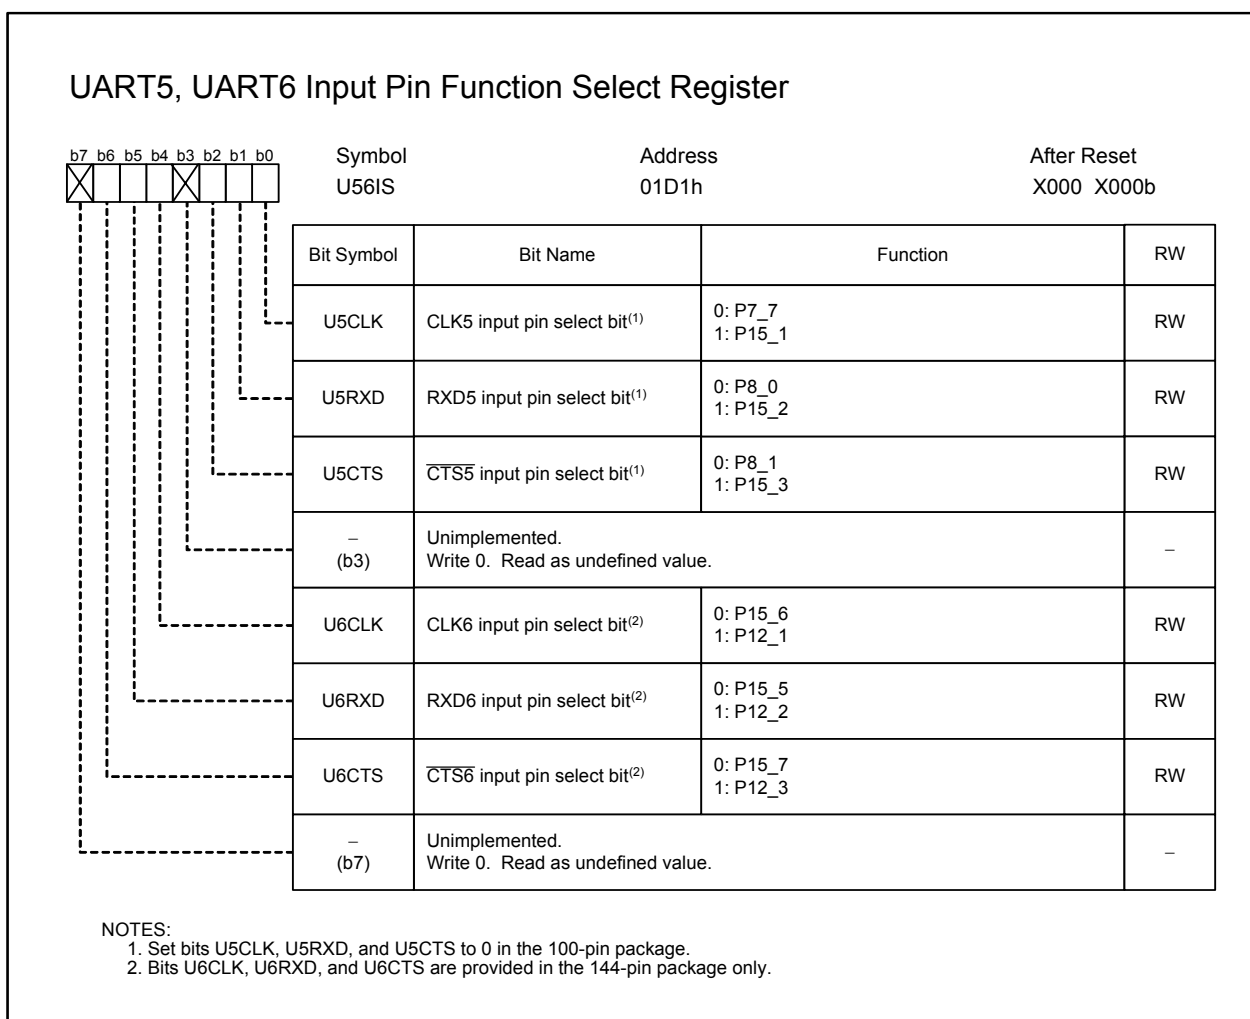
UART5, UART6 Input Pin Function Select Register

b7 b6 b5 b4 b3 b2 b1 b0

Symbol
U56IS

Address
01D1h

After Reset
X000 X000b

| Bit Symbol | Bit Name | Function | RW |
|---|---|---|---|
| U5CLK | CLK5 input pin select bit$^{(1)}$ | 0: P7_7<br>1: P15_1 | RW |
| U5RXD | RXD5 input pin select bit$^{(1)}$ | 0: P8_0<br>1: P15_2 | RW |
| U5CTS | $\overline{CTS5}$ input pin select bit$^{(1)}$ | 0: P8_1<br>1: P15_3 | RW |
| – (b3) | Unimplemented.<br>Write 0. Read as undefined value. | | – |
| U6CLK | CLK6 input pin select bit$^{(2)}$ | 0: P15_6<br>1: P12_1 | RW |
| U6RXD | RXD6 input pin select bit$^{(2)}$ | 0: P15_5<br>1: P12_2 | RW |
| U6CTS | $\overline{CTS6}$ input pin select bit$^{(2)}$ | 0: P15_7<br>1: P12_3 | RW |
| – (b7) | Unimplemented.<br>Write 0. Read as undefined value. | | – |

NOTES:
1. Set bits U5CLK, U5RXD, and U5CTS to 0 in the 100-pin package.
2. Bits U6CLK, U6RXD, and U6CTS are provided in the 144-pin package only.